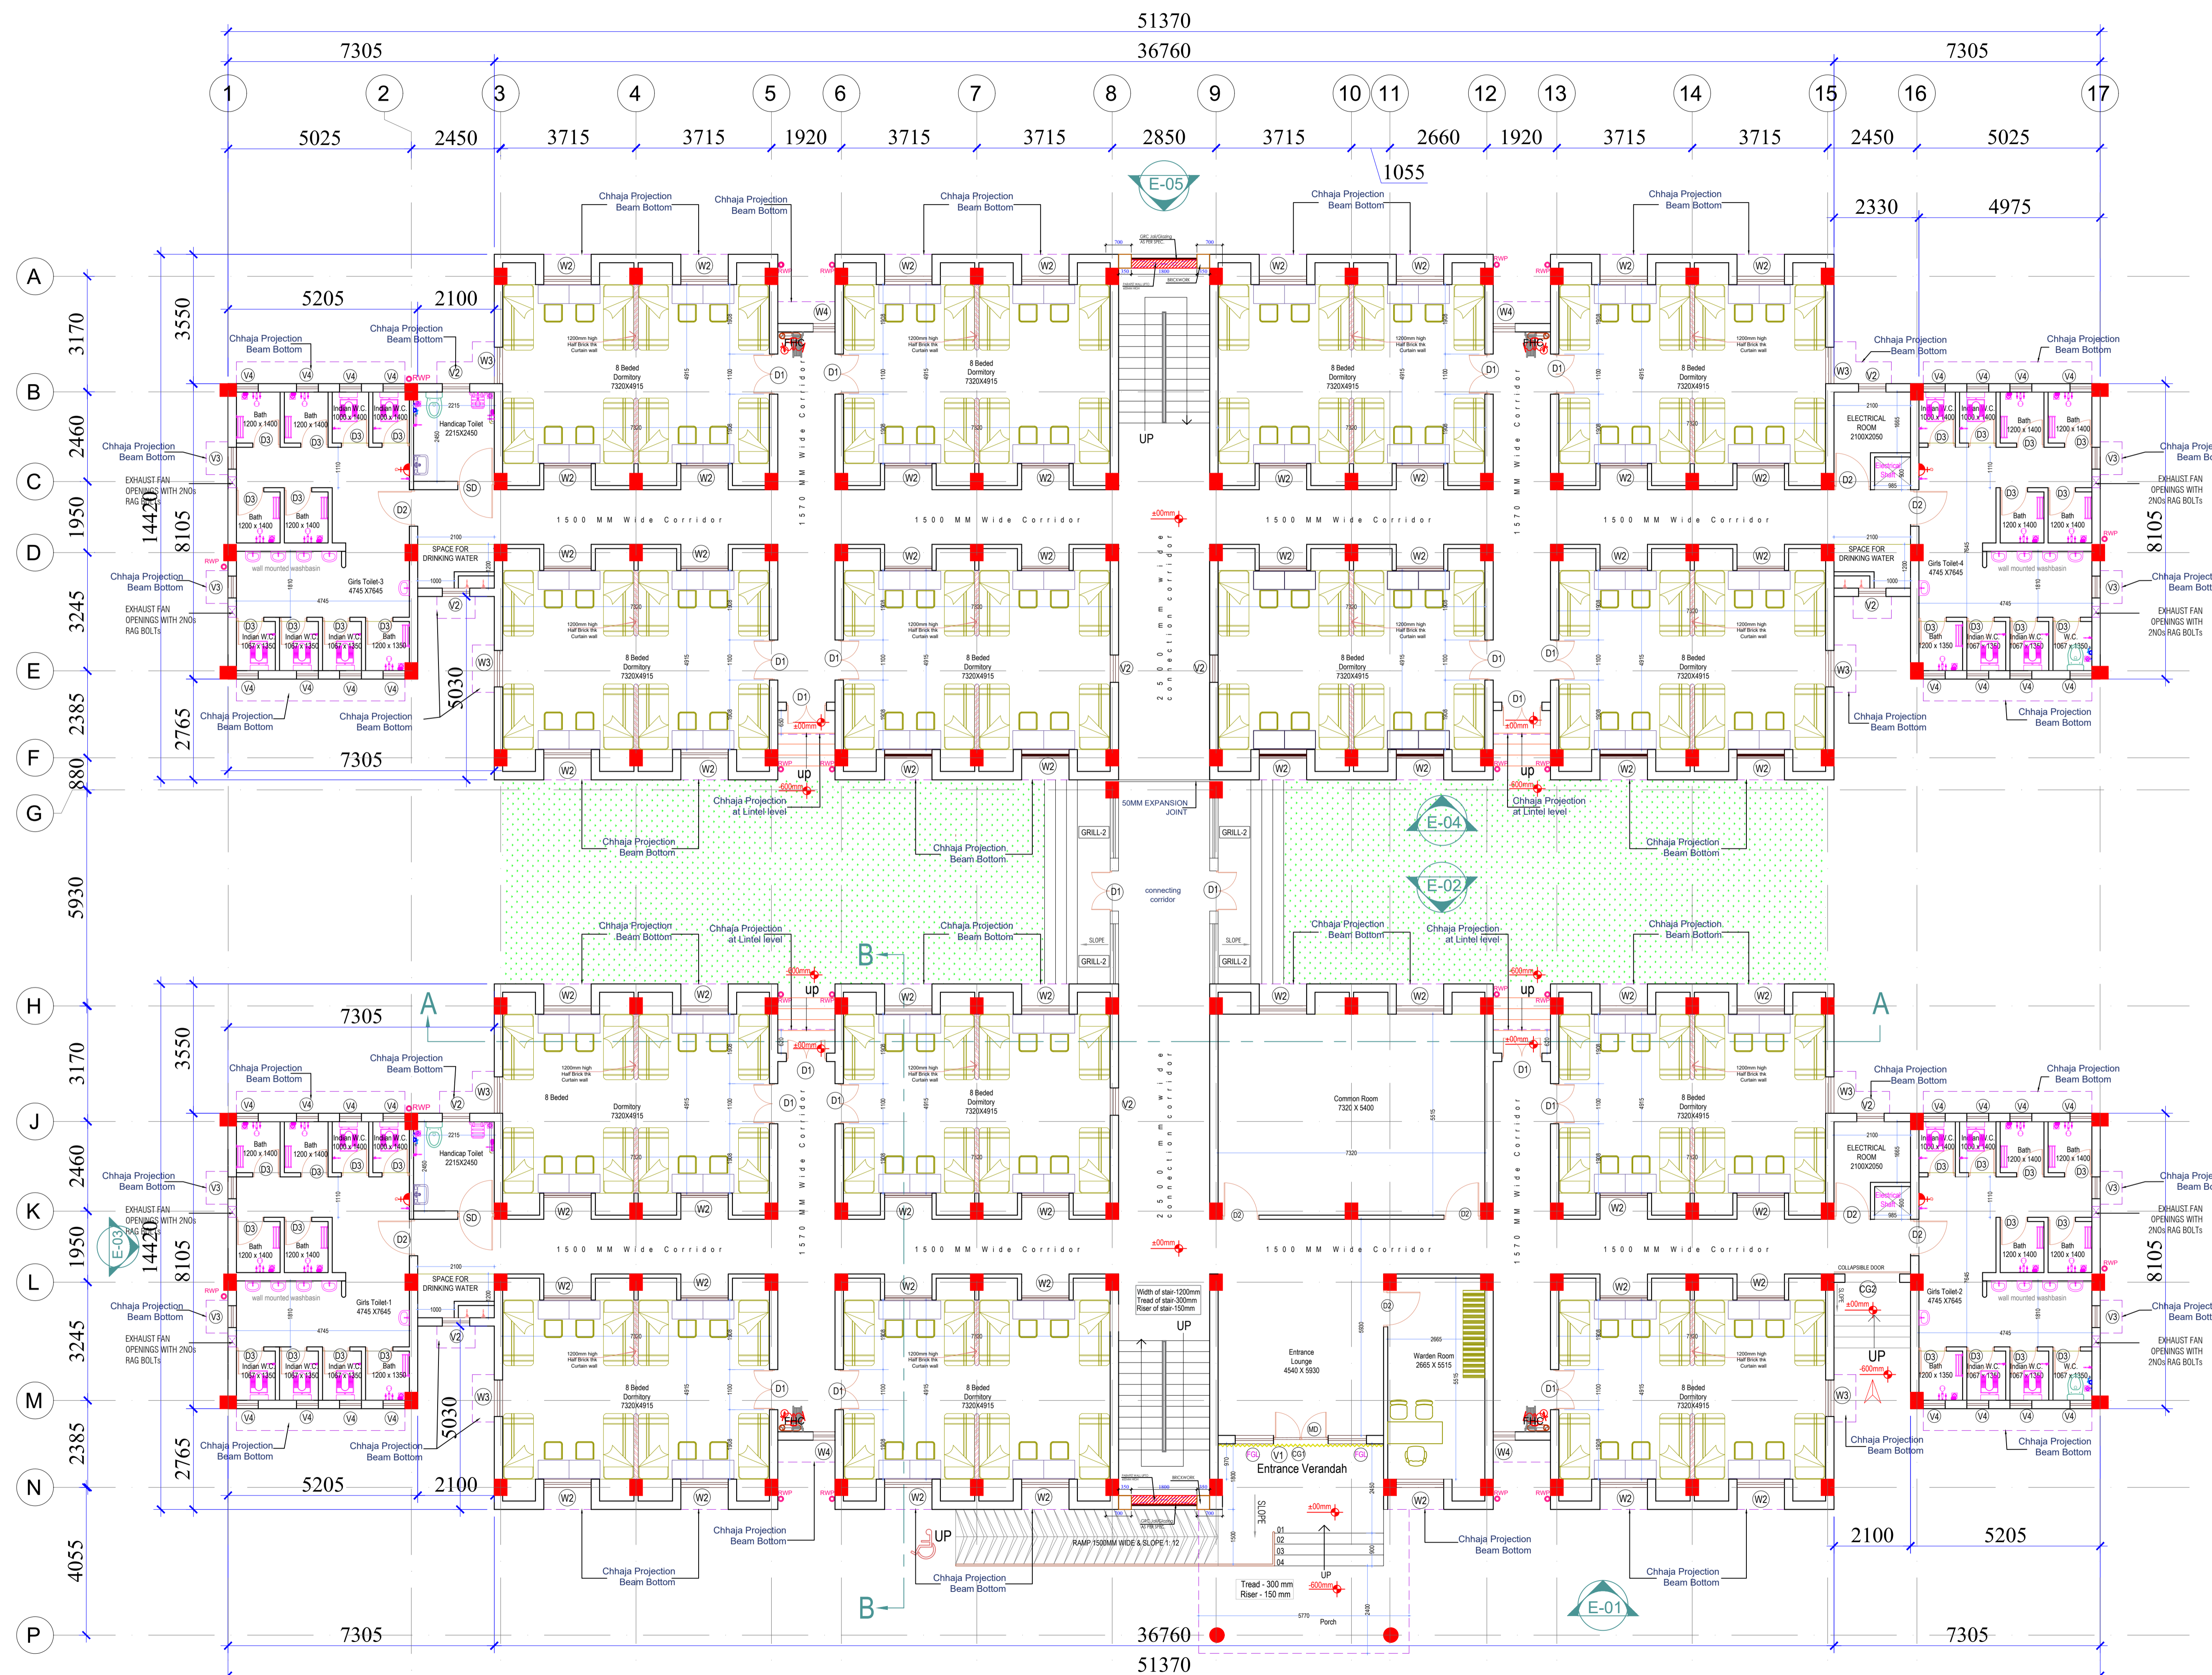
51370
7305
36760
7305
1 2 3 4 5 6 7 8 9 10 11 12 13 14 15 16 17
5025 2450 3715 3715 1920 3715 3715 2850 3715 2660 1920 3715 3715 2450 5025
1055
E-05
2330 4975
A B C D E F G H J K L M N P
3170 2460 1950 3245 2385 880 5930 3170 2460 1950 3245 2385 4055
3550 14420 8105 2765 3550 14420 8105 2765
5205 2100
7305
5030
Chhaja Projection Beam Bottom
8 Beded Dormitory 7320X4915
1200mm high Half Brick thk Curtain wall
1500 MM Wide Corridor
1570 MM Wide Corridor
2500 mm wide connection corridor
UP
FHC
RWP
Bath 1200 x 1400
Indian W.C. 1000 x 1400
Handicap Toilet 2215X2450
SPACE FOR DRINKING WATER
Girls Toilet-3 4745 X7645
wall mounted washbasin
EXHAUST FAN OPENINGS WITH 2NOs RAG BOLTS
Indian W.C. 1067 x 1350
Bath 1200 x 1350
ELECTRICAL ROOM 2100X2050
Girls Toilet-4 4745 X7645
W.C. 1067 x 1350
Chhaja Projection at Lintel level
50MM EXPANSION JOINT
GRILL-2
connecting corridor
SLOPE
E-04
E-02
A
B
E-03
Common Room 7320 X 5400
Girls Toilet-1 4745 X7645
COLLAPSIBLE DOOR
Width of stair-1200mm Tread of stair-300mm Riser of stair-150mm
Entrance Lounge 4540 X 5930
Warden Room 2665 X 5515
Entrance Verandah
RAMP 1500MM WIDE & SLOPE 1: 12
Tread - 300 mm Riser - 150 mm
Porch
E-01
±00mm
-600mm
5205 2100
7305 36760 7305
51370